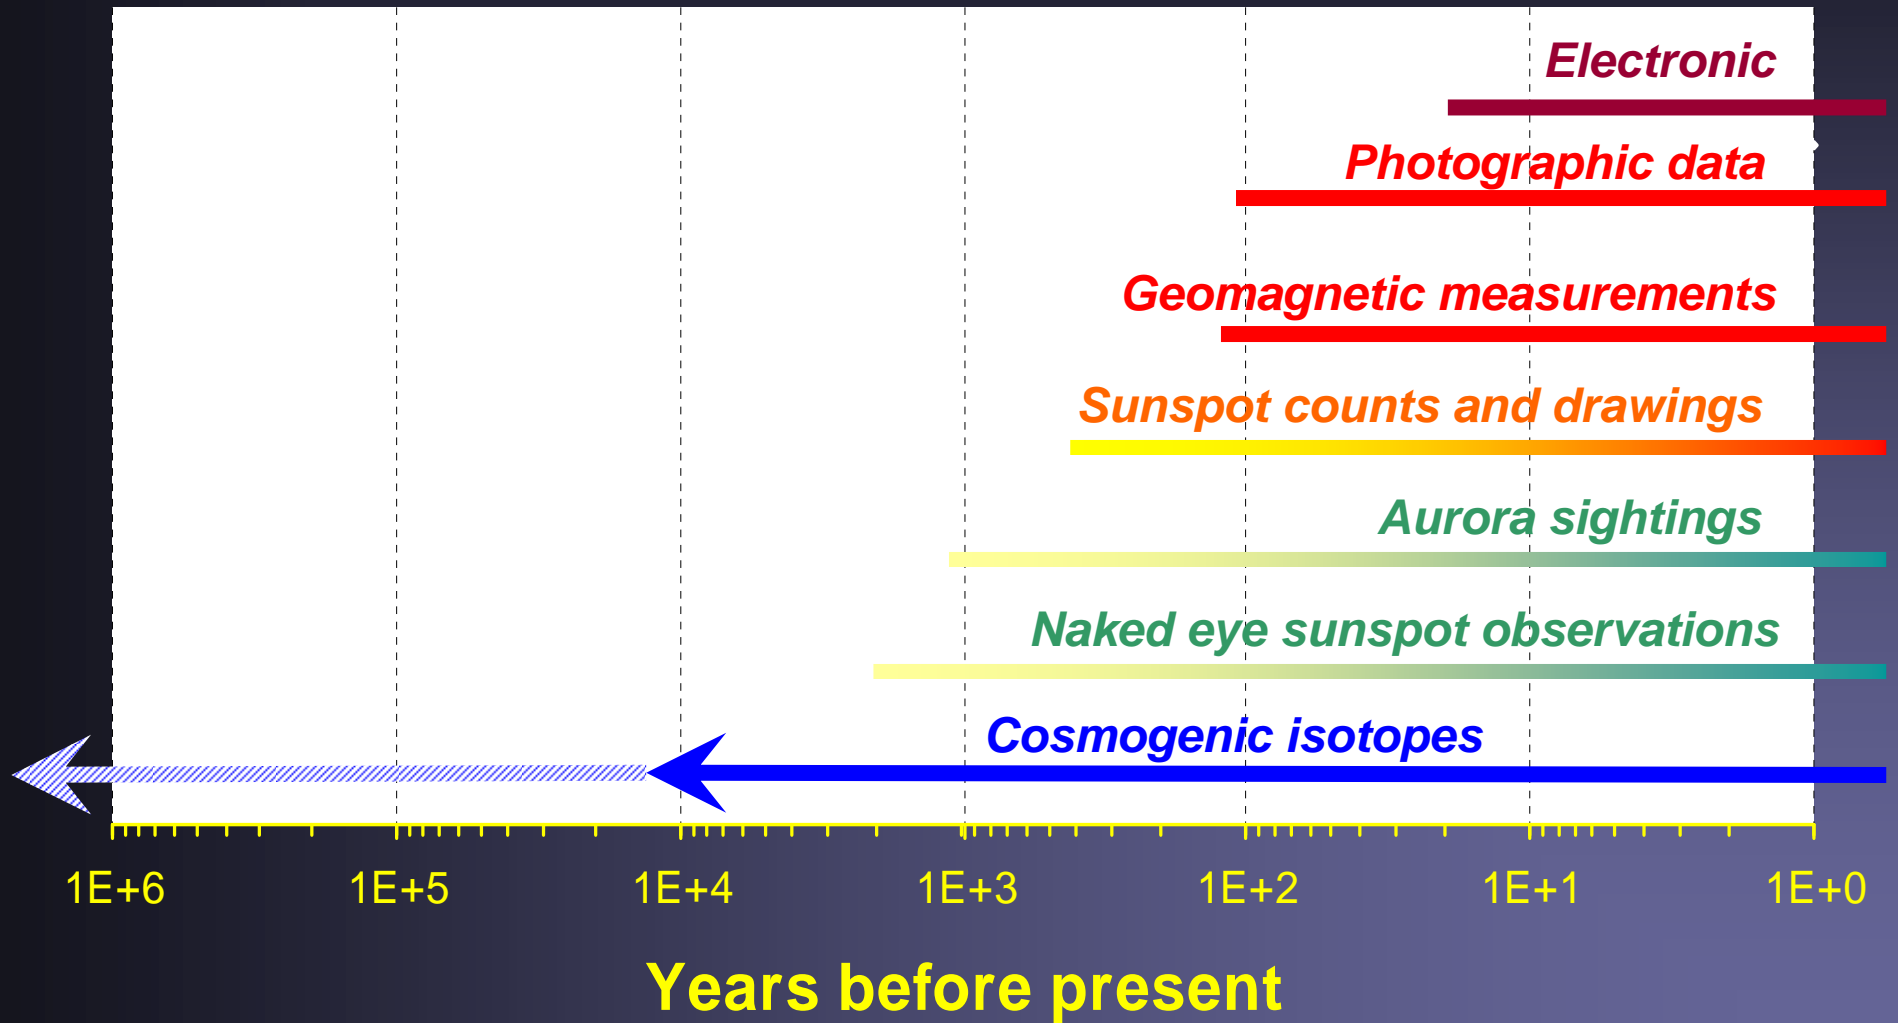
Electronic

Photographic data

Geomagnetic measurements

Sunspot counts and drawings

Aurora sightings

Naked eye sunspot observations

Cosmogenic isotopes

1E+6 1E+5 1E+4 1E+3 1E+2 1E+1 1E+0

Years before present